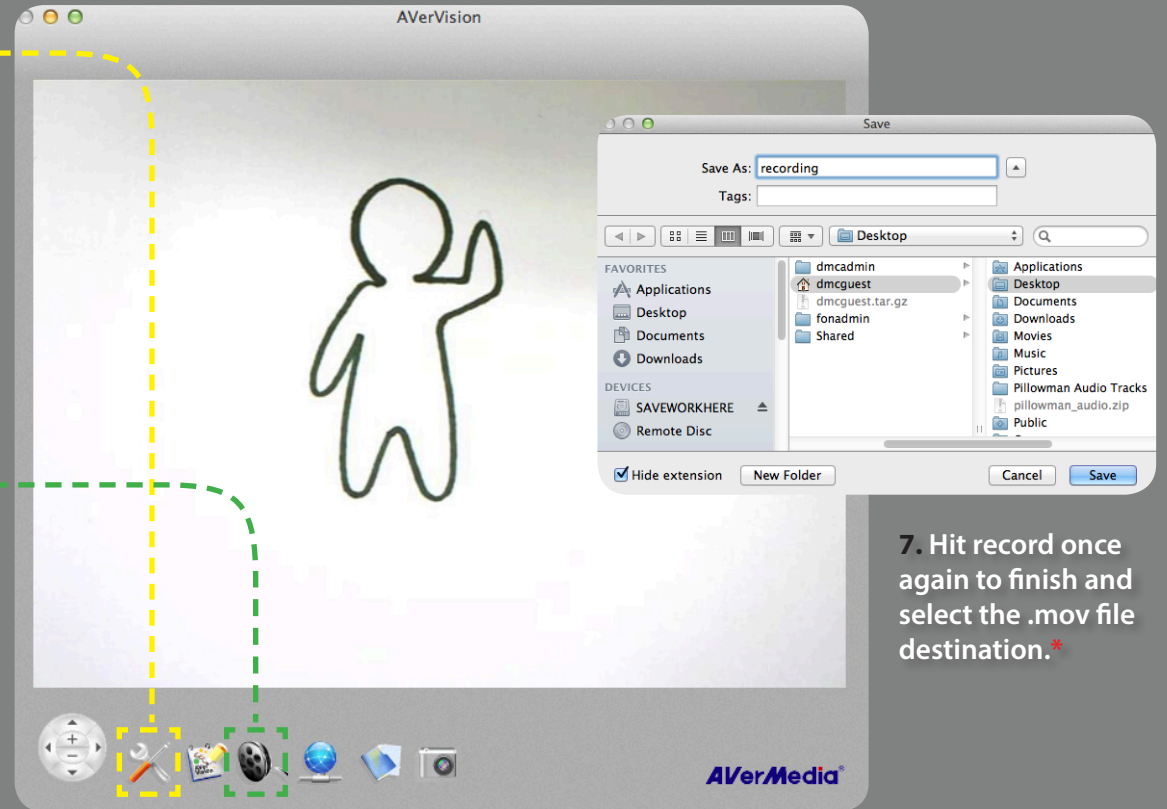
AVerVision

Save

Save As: recording

Tags:

Desktop

FAVORITES
Applications
Desktop
Documents
Downloads

DEVICES
SAVEWORKHERE
Remote Disc

dmcadmin
dmcguest
dmcguest.tar.gz
fonadmin
Shared

Applications
Desktop
Documents
Downloads
Movies
Music
Pictures
Pillowman Audio Tracks
pillowman_audio.zip
Public

Hide extension
New Folder
Cancel
Save

7. Hit record once again to finish and select the .mov file destination.*

AVerMedia